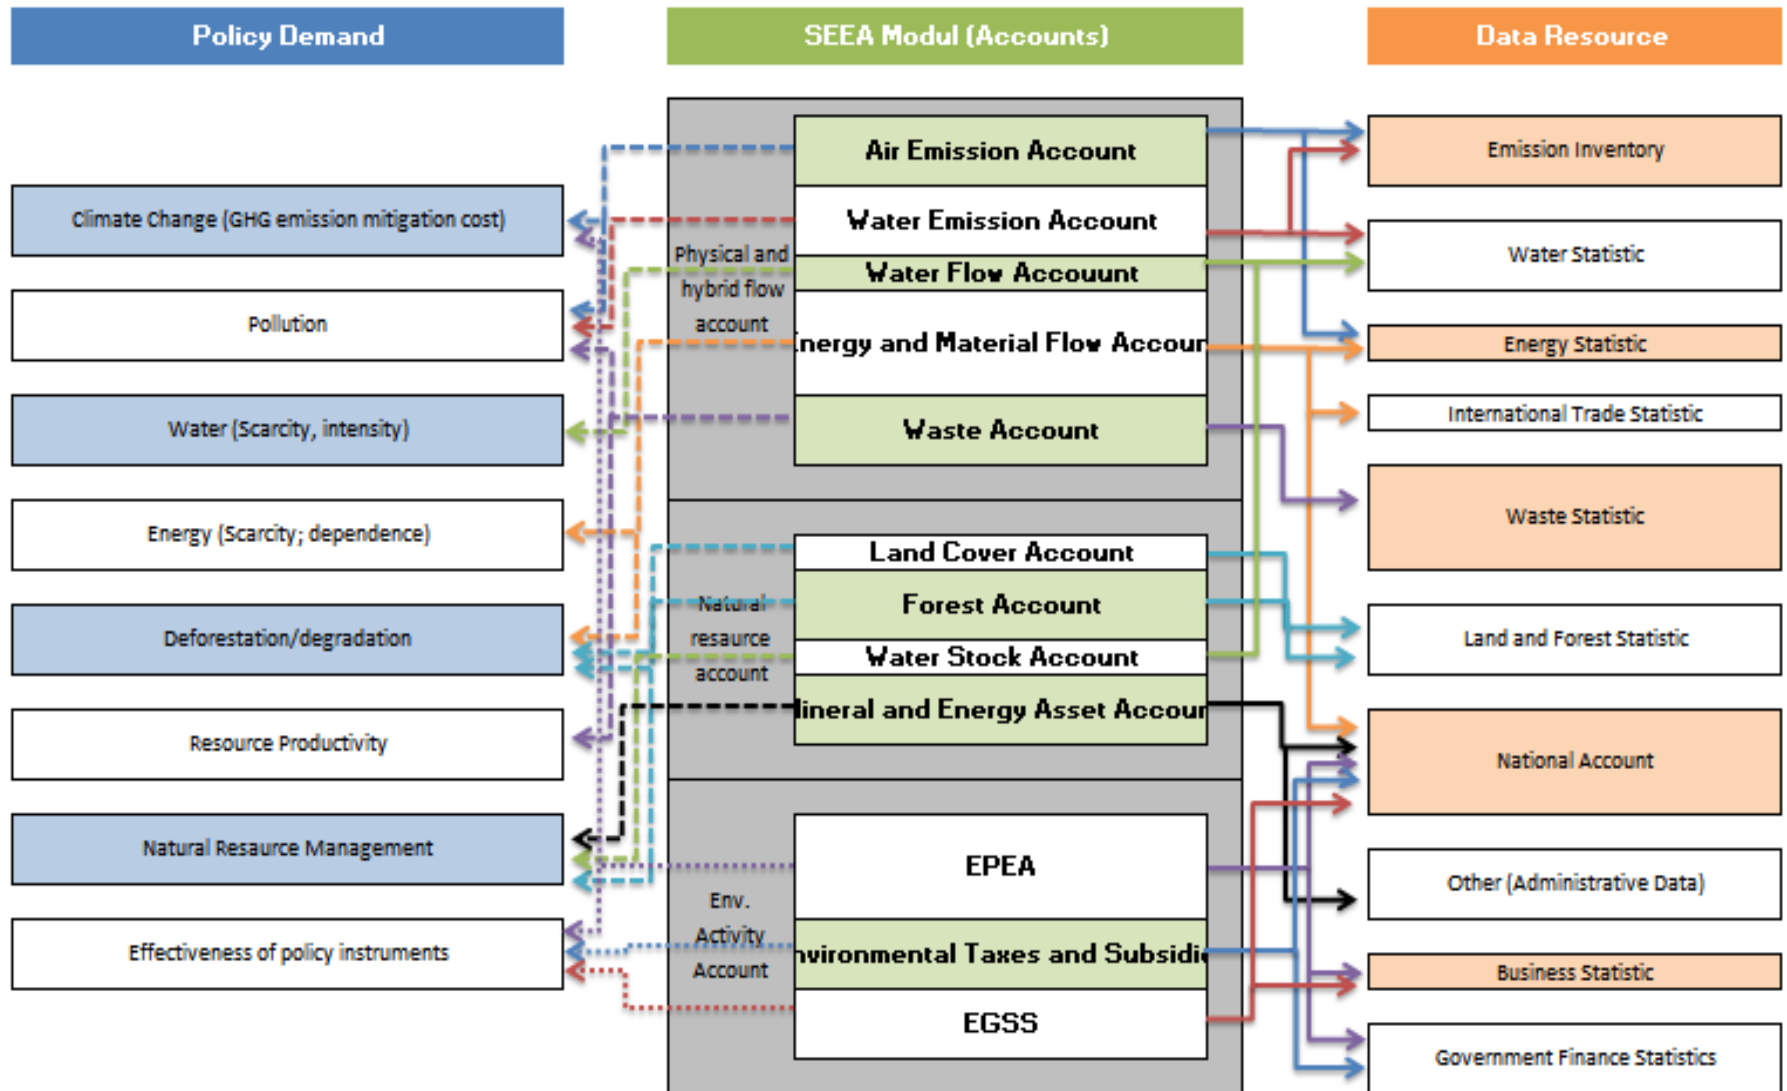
Policy Demand

SEEA Modul (Accounts)

Data Resource

Climate Change (GHG emission mitigation cost)

Pollution

Water (Scarcity, intensity)

Energy (Scarcity; dependence)

Deforestation/degradation

Resource Productivity

Natural Resaurce Management

Effectiveness of policy instruments

Physical and hybrid flow account

Air Emission Account

Water Emission Account

Water Flow Accouunt

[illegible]nergy and Material Flow Accou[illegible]

Waste Account

Natural resource account

Land Cover Account

Forest Account

Water Stock Account

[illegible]ineral and Energy Asset Accou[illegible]

Env. Activity Account

EPEA

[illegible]vironmental Taxes and Subsidi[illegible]

EGSS

Emission Inventory

Water Statistic

Energy Statistic

International Trade Statistic

Waste Statistic

Land and Forest Statistic

National Account

Other (Administrative Data)

Business Statistic

Government Finance Statistics